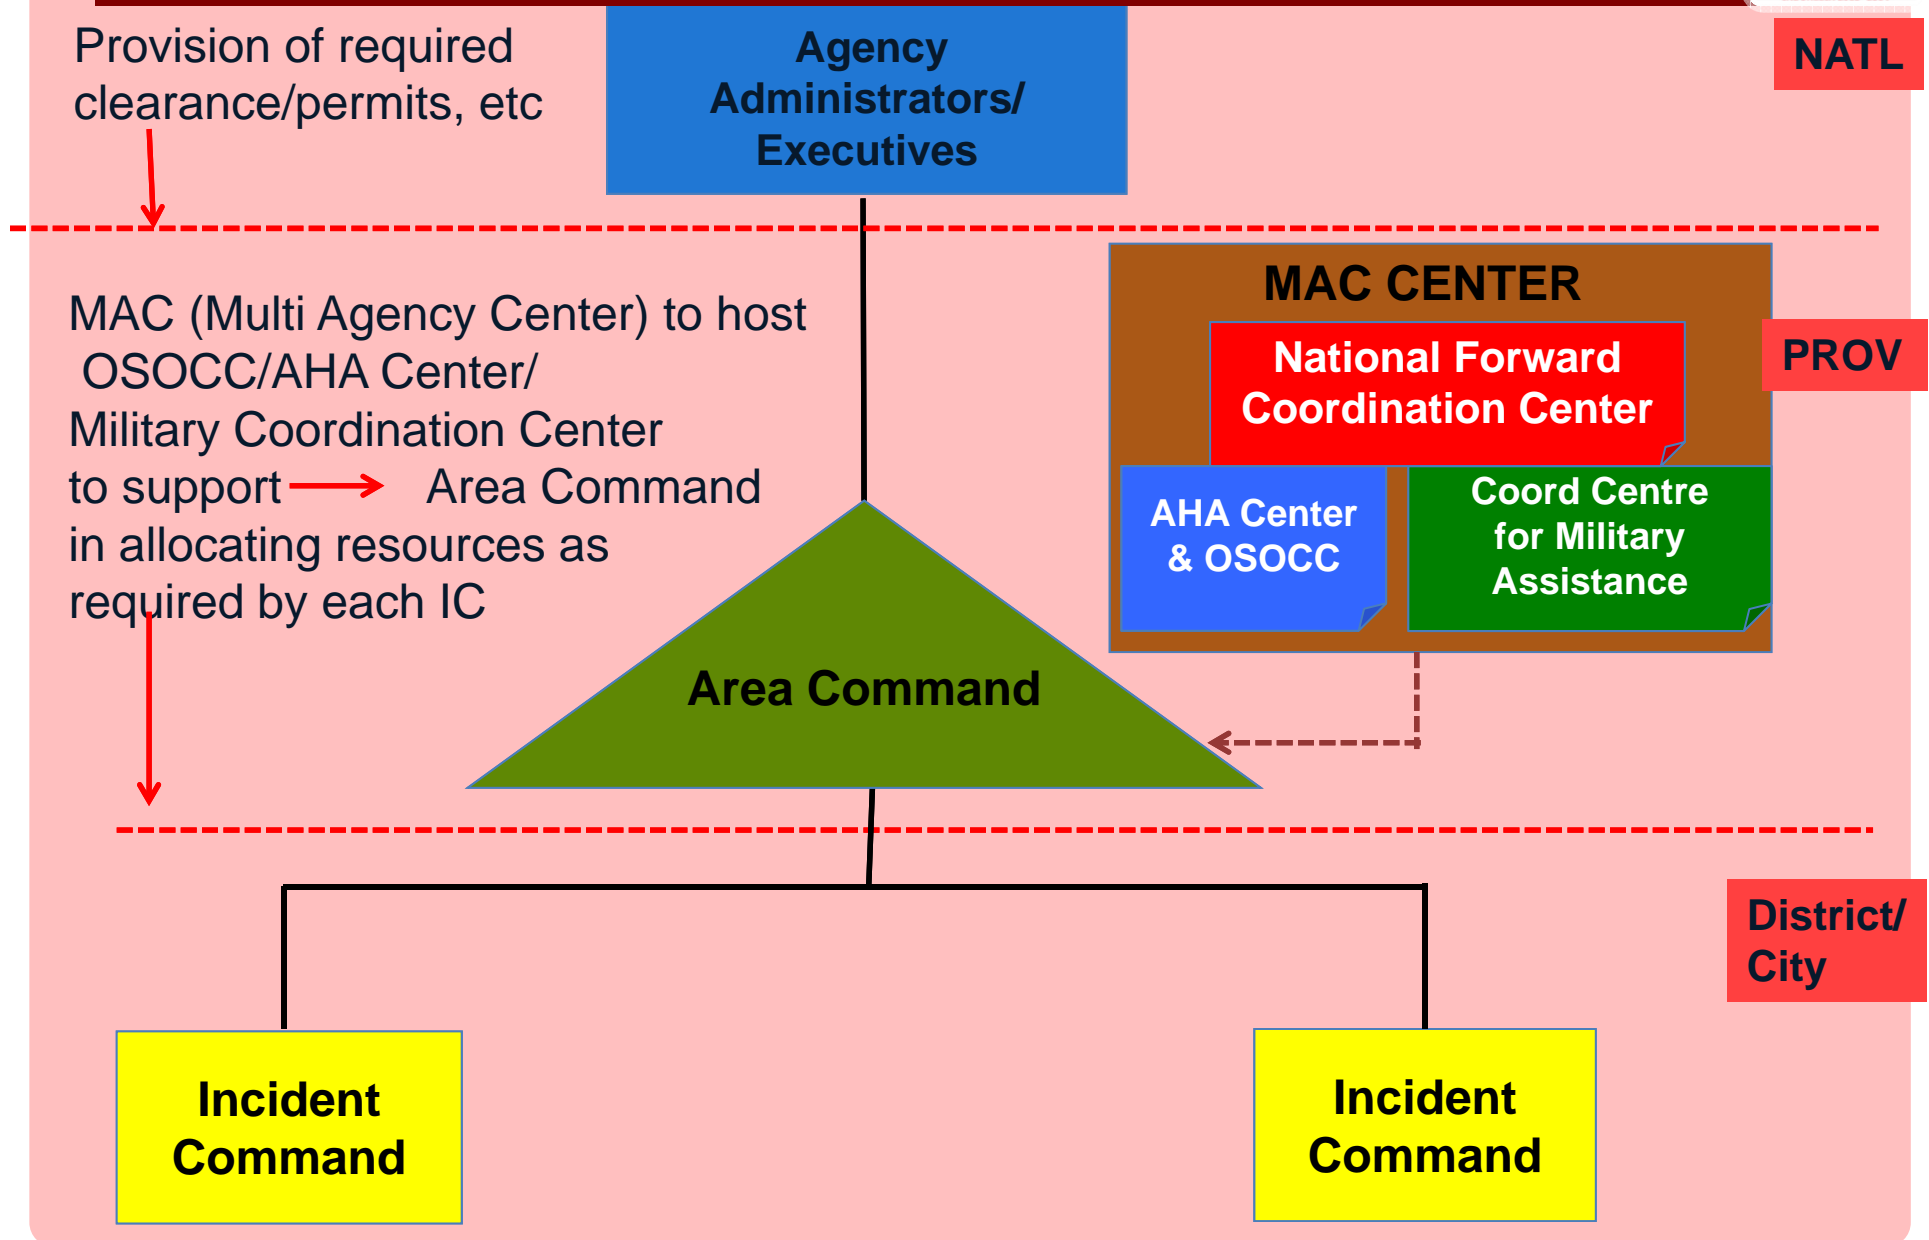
Provision of required clearance/permits, etc

Agency Administrators/ Executives

NATL

MAC (Multi Agency Center) to host OSOCC/AHA Center/ Military Coordination Center to support Area Command in allocating resources as required by each IC

MAC CENTER

National Forward Coordination Center

AHA Center & OSOCC

Coord Centre for Military Assistance

PROV

Area Command

District/ City

Incident Command

Incident Command